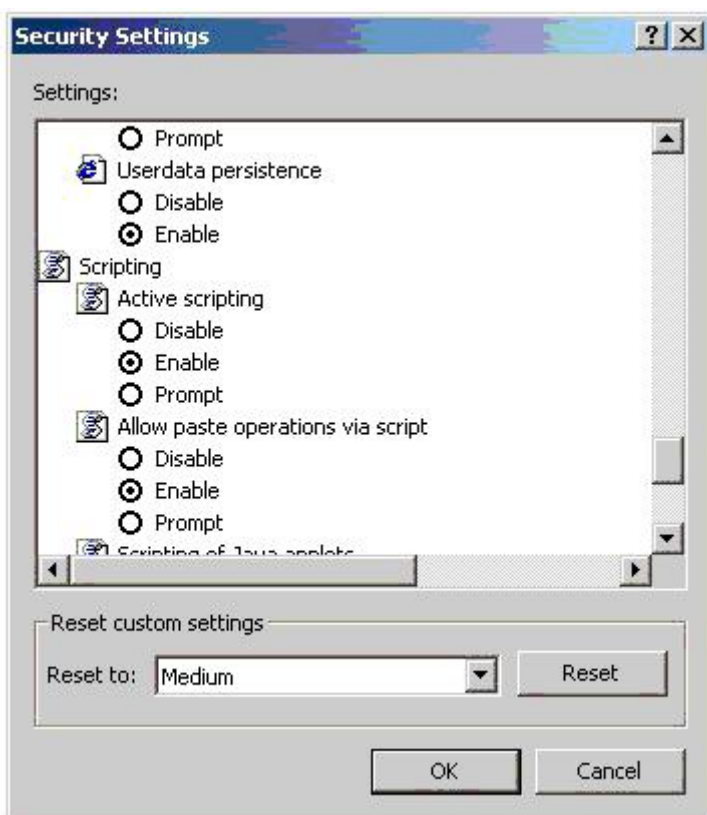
Security Settings

?

Settings:

Prompt

Userdata persistence

Disable

Enable

Scripting

Active scripting

Disable

Enable

Prompt

Allow paste operations via script

Disable

Enable

Prompt

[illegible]

Reset custom settings

Reset to: Medium

Reset

OK

Cancel